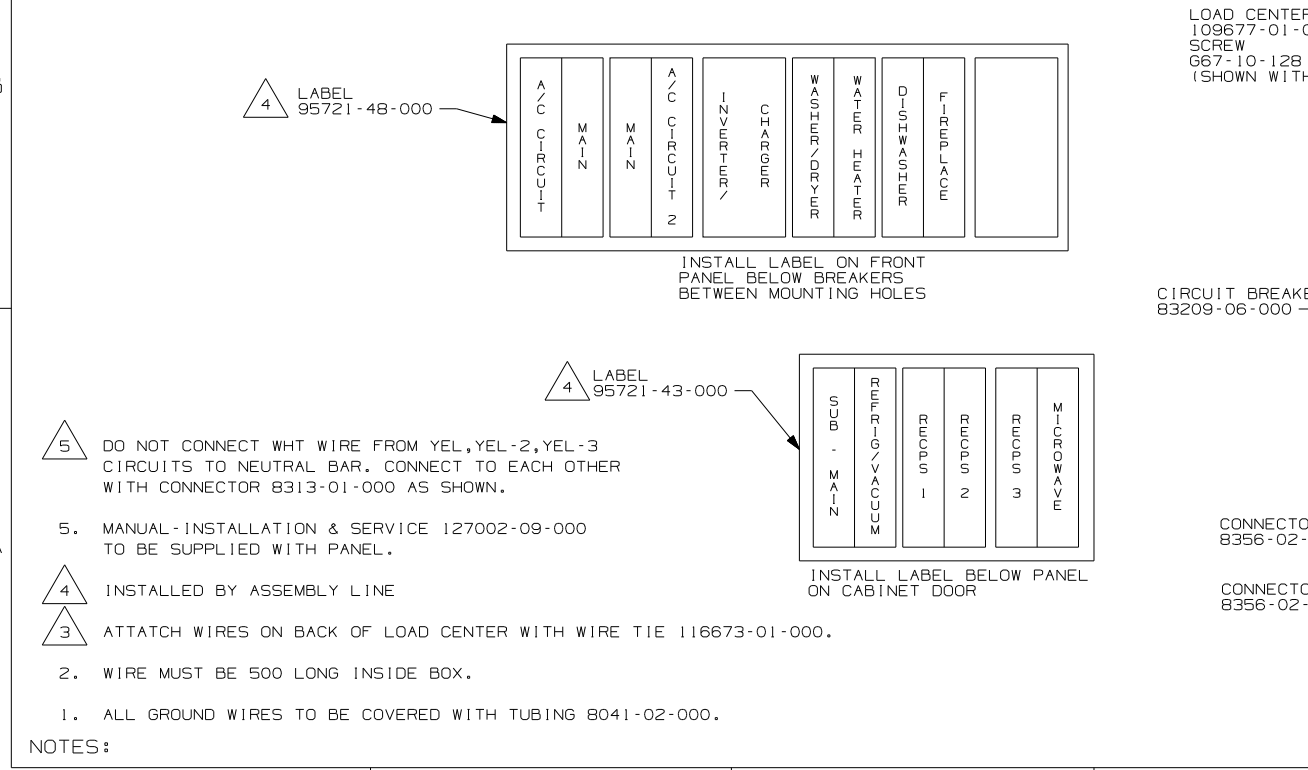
LOAD CENTER
109677-01-0
SCREW
G67-10-128
(SHOWN WITH

4 LABEL
95721-48-000

A/C CIRCUIT

MAIN

MAIN

A/C CIRCUIT 2

INVERTER/

CHARGER

WASHER/DRYER

WATER HEATER

DISHWASHER

FIREPLACE

INSTALL LABEL ON FRONT PANEL BELOW BREAKERS BETWEEN MOUNTING HOLES

CIRCUIT BREAKE
83209-06-000

4 LABEL
95721-43-000

SUB - MAIN

REFRIG/VACUUM

RECPS 1

RECPS 2

RECPS 3

MICROWAVE

INSTALL LABEL BELOW PANEL ON CABINET DOOR

5 DO NOT CONNECT WHT WIRE FROM YEL,YEL-2,YEL-3 CIRCUITS TO NEUTRAL BAR. CONNECT TO EACH OTHER WITH CONNECTOR 8313-01-000 AS SHOWN.

5. MANUAL-INSTALLATION & SERVICE 127002-09-000 TO BE SUPPLIED WITH PANEL.

4 INSTALLED BY ASSEMBLY LINE

3 ATTATCH WIRES ON BACK OF LOAD CENTER WITH WIRE TIE 116673-01-000.

2. WIRE MUST BE 500 LONG INSIDE BOX.

1. ALL GROUND WIRES TO BE COVERED WITH TUBING 8041-02-000.

NOTES:

CONNECTO
8356-02-

CONNECTO
8356-02-